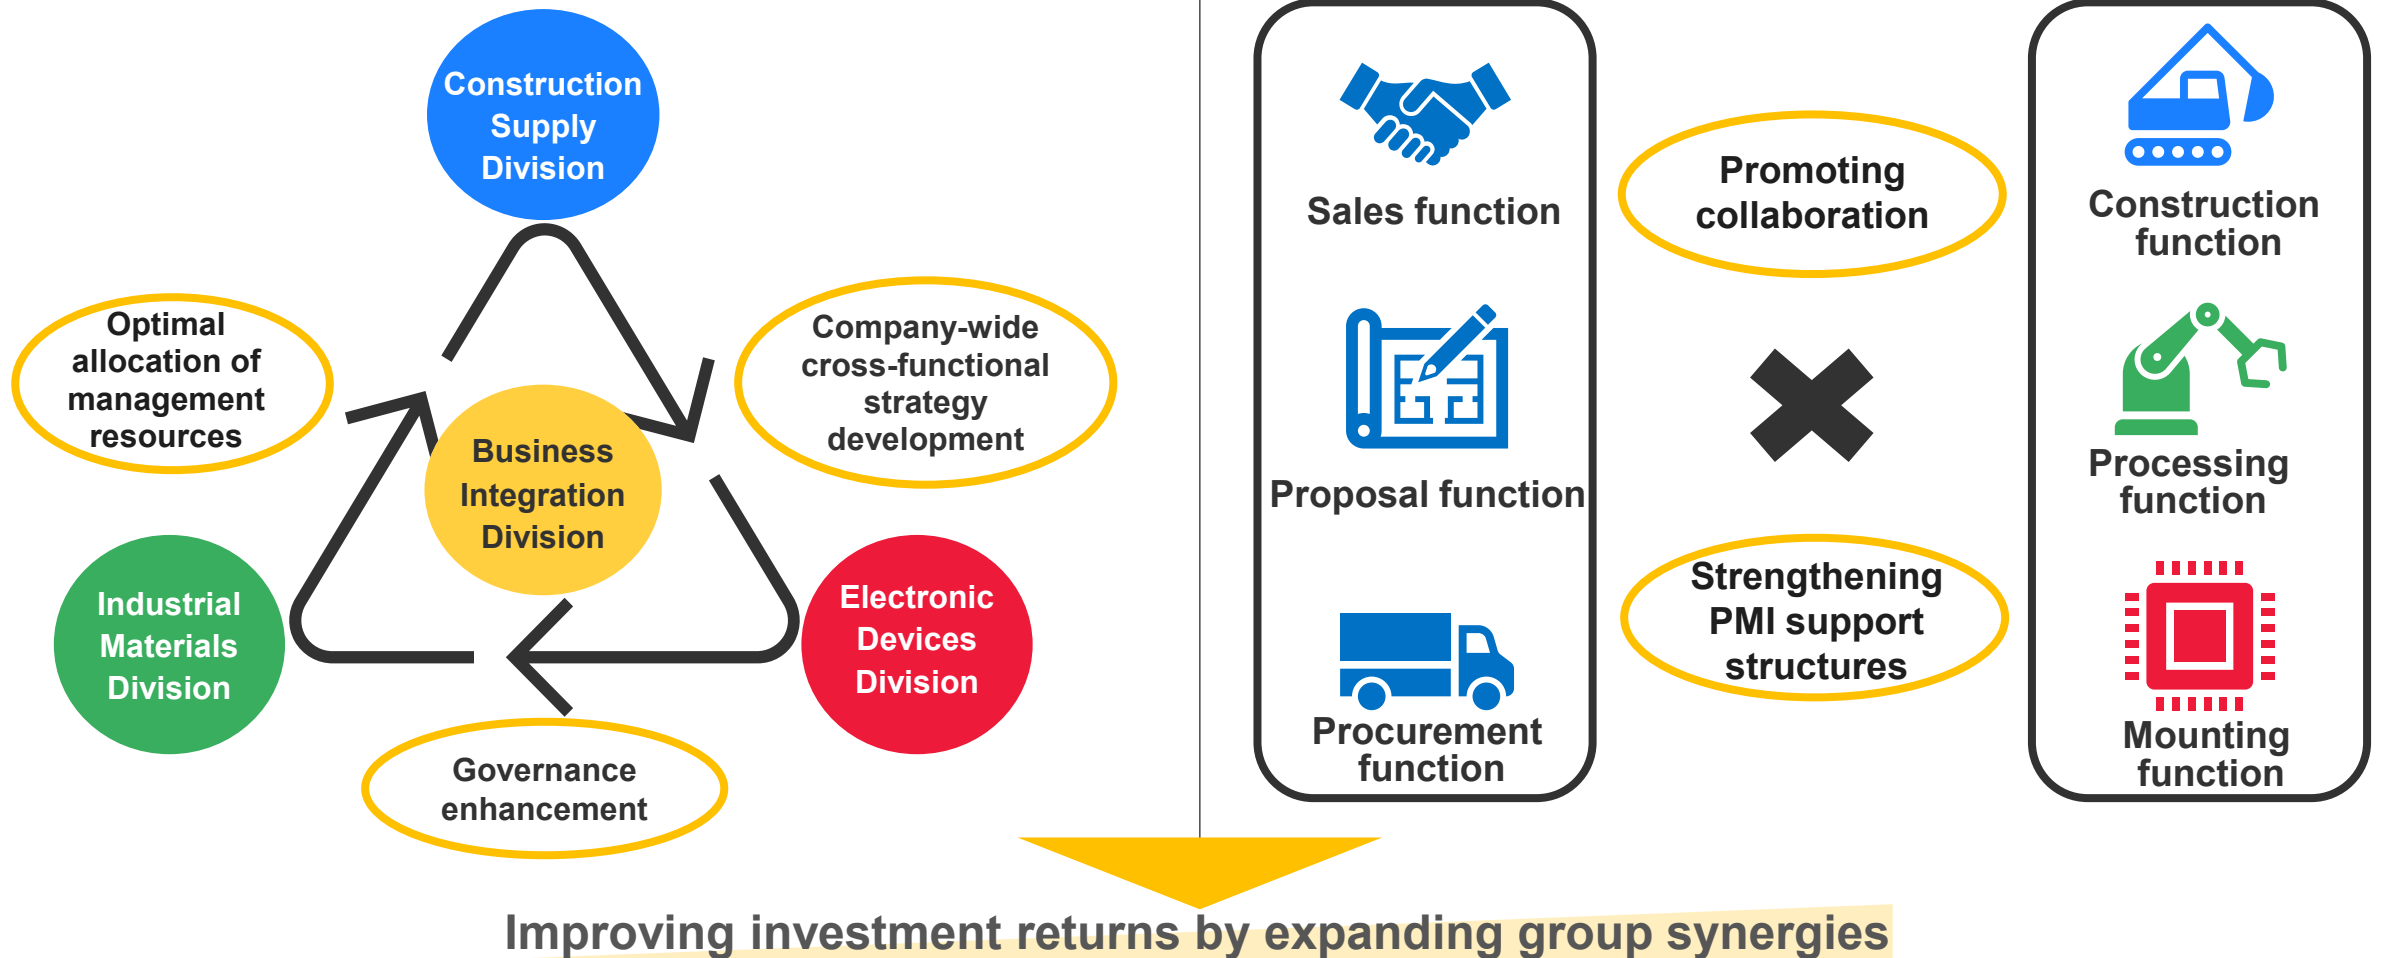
Construction Supply Division

Optimal allocation of management resources

Company-wide cross-functional strategy development

Business Integration Division

Industrial Materials Division

Electronic Devices Division

Governance enhancement

Sales function

Proposal function

Procurement function

Promoting collaboration

Strengthening PMI support structures

Construction function

Processing function

Mounting function

Improving investment returns by expanding group synergies